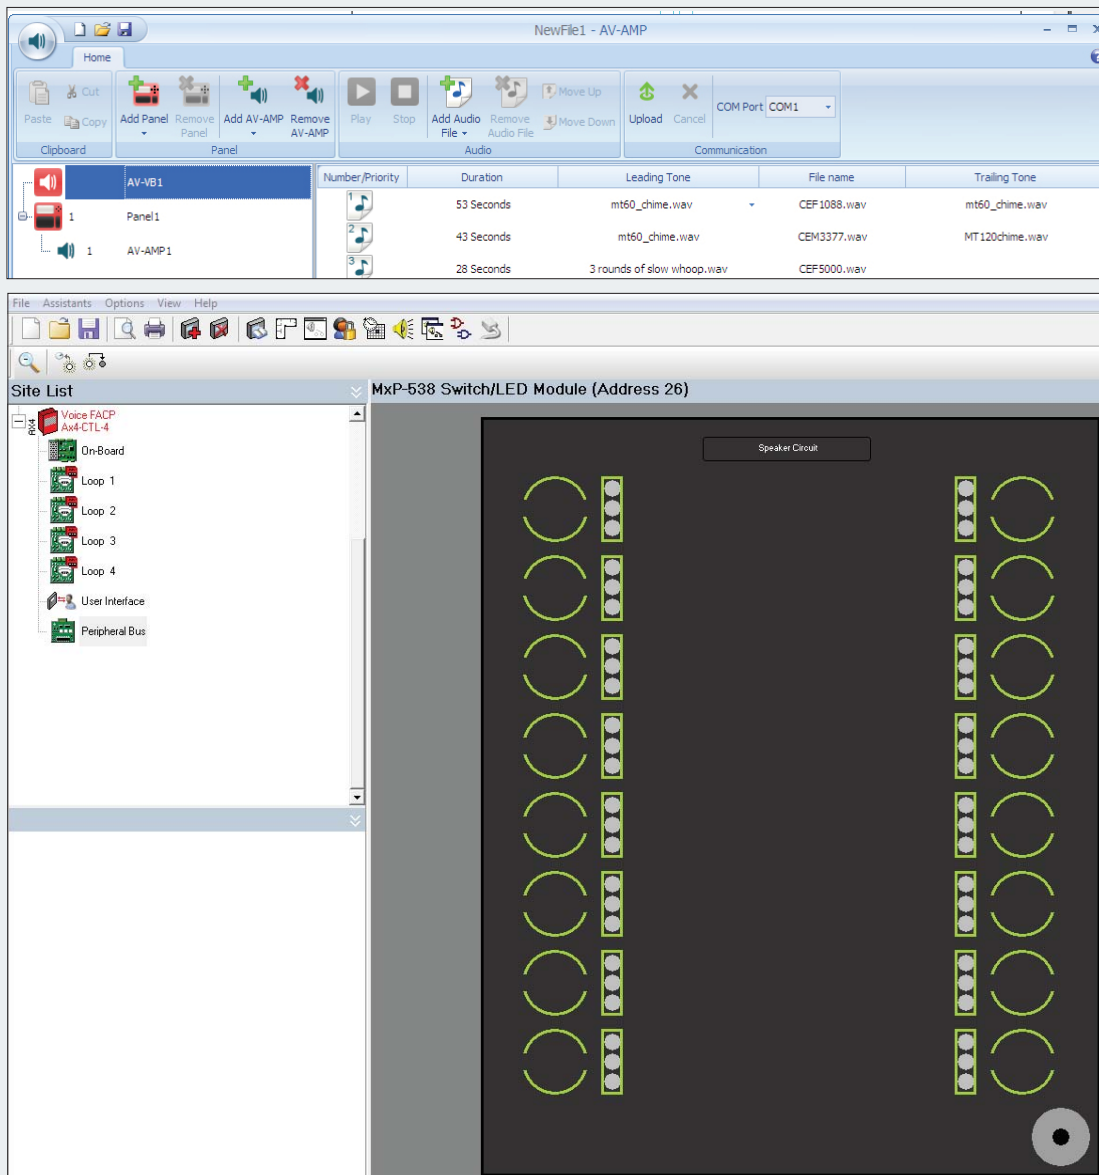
NewFile1 - AV-AMP

Home

Paste Cut Copy
Clipboard

Add Panel Remove Panel
Panel

Add AV-AMP Remove AV-AMP

Play Stop Add Audio File Remove Audio File Move Up Move Down
Audio

Upload Cancel COM Port COM1
Communication

AV-VB1
1 Panel1
1 AV-AMP1

| Number/Priority | Duration | Leading Tone | File name | Trailing Tone |
|---|---|---|---|---|
| 1 | 53 Seconds | mt60_chime.wav | CEF1088.wav | mt60_chime.wav |
| 2 | 43 Seconds | mt60_chime.wav | CEM3377.wav | MT120chime.wav |
| 3 | 28 Seconds | 3 rounds of slow whoop.wav | CEF5000.wav | |

File Assistants Options View Help

Site List

Voice FACP
Ax4-CTL-4
RX4
On-Board
Loop 1
Loop 2
Loop 3
Loop 4
User Interface
Peripheral Bus

MxP-538 Switch/LED Module (Address 26)

Speaker Circuit